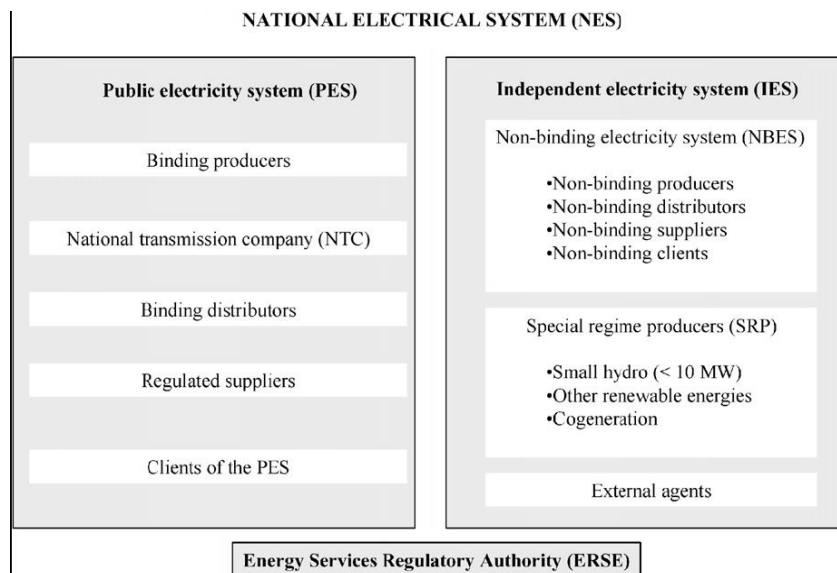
NATIONAL ELECTRICAL SYSTEM (NES)

Public electricity system (PES)

Binding producers

National transmission company (NTC)

Binding distributors

Regulated suppliers

Clients of the PES

Independent electricity system (IES)

Non-binding electricity system (NBES)

•Non-binding producers
•Non-binding distributors
•Non-binding suppliers
•Non-binding clients

Special regime producers (SRP)

•Small hydro (< 10 MW)
•Other renewable energies
•Cogeneration

External agents

Energy Services Regulatory Authority (ERSE)